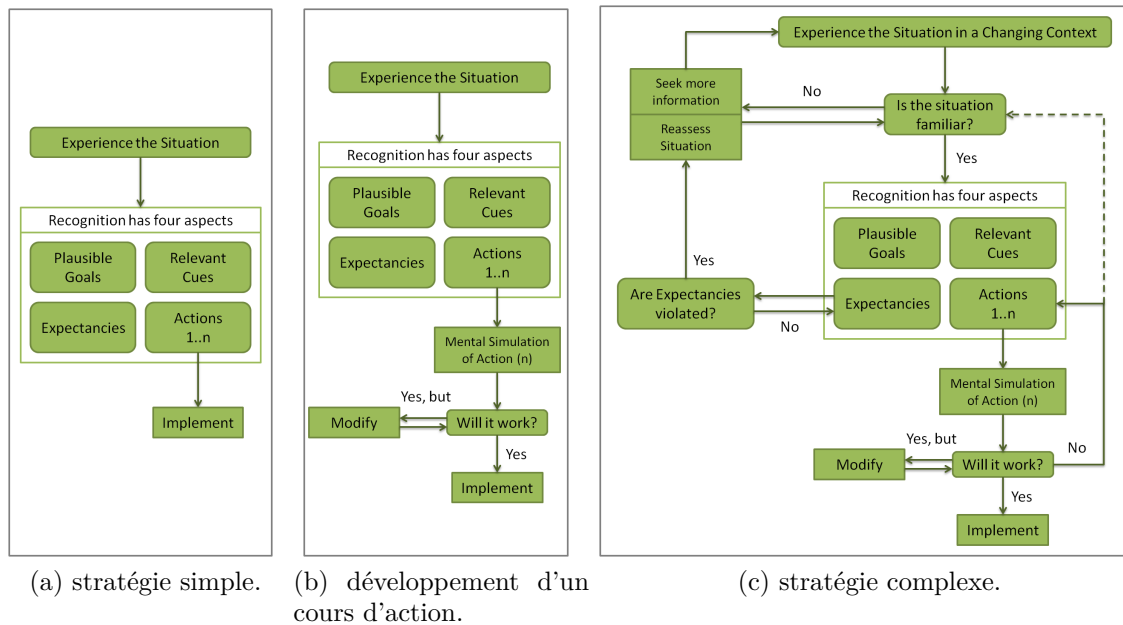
Experience the Situation

Recognition has four aspects

Plausible Goals

Relevant Cues

Expectancies

Actions 1..n

Implement

(a) stratégie simple.

Experience the Situation

Recognition has four aspects

Plausible Goals

Relevant Cues

Expectancies

Actions 1..n

Mental Simulation of Action (n)

Yes, but

Modify

Will it work?

Yes

Implement

(b) développement d'un cours d'action.

Experience the Situation in a Changing Context

Seek more information

Reassess Situation

No

Is the situation familiar?

Yes

Recognition has four aspects

Plausible Goals

Relevant Cues

Yes

Are Expectancies violated?

No

Expectancies

Actions 1..n

Mental Simulation of Action (n)

Yes, but

Modify

Will it work?

No

Yes

Implement

(c) stratégie complexe.